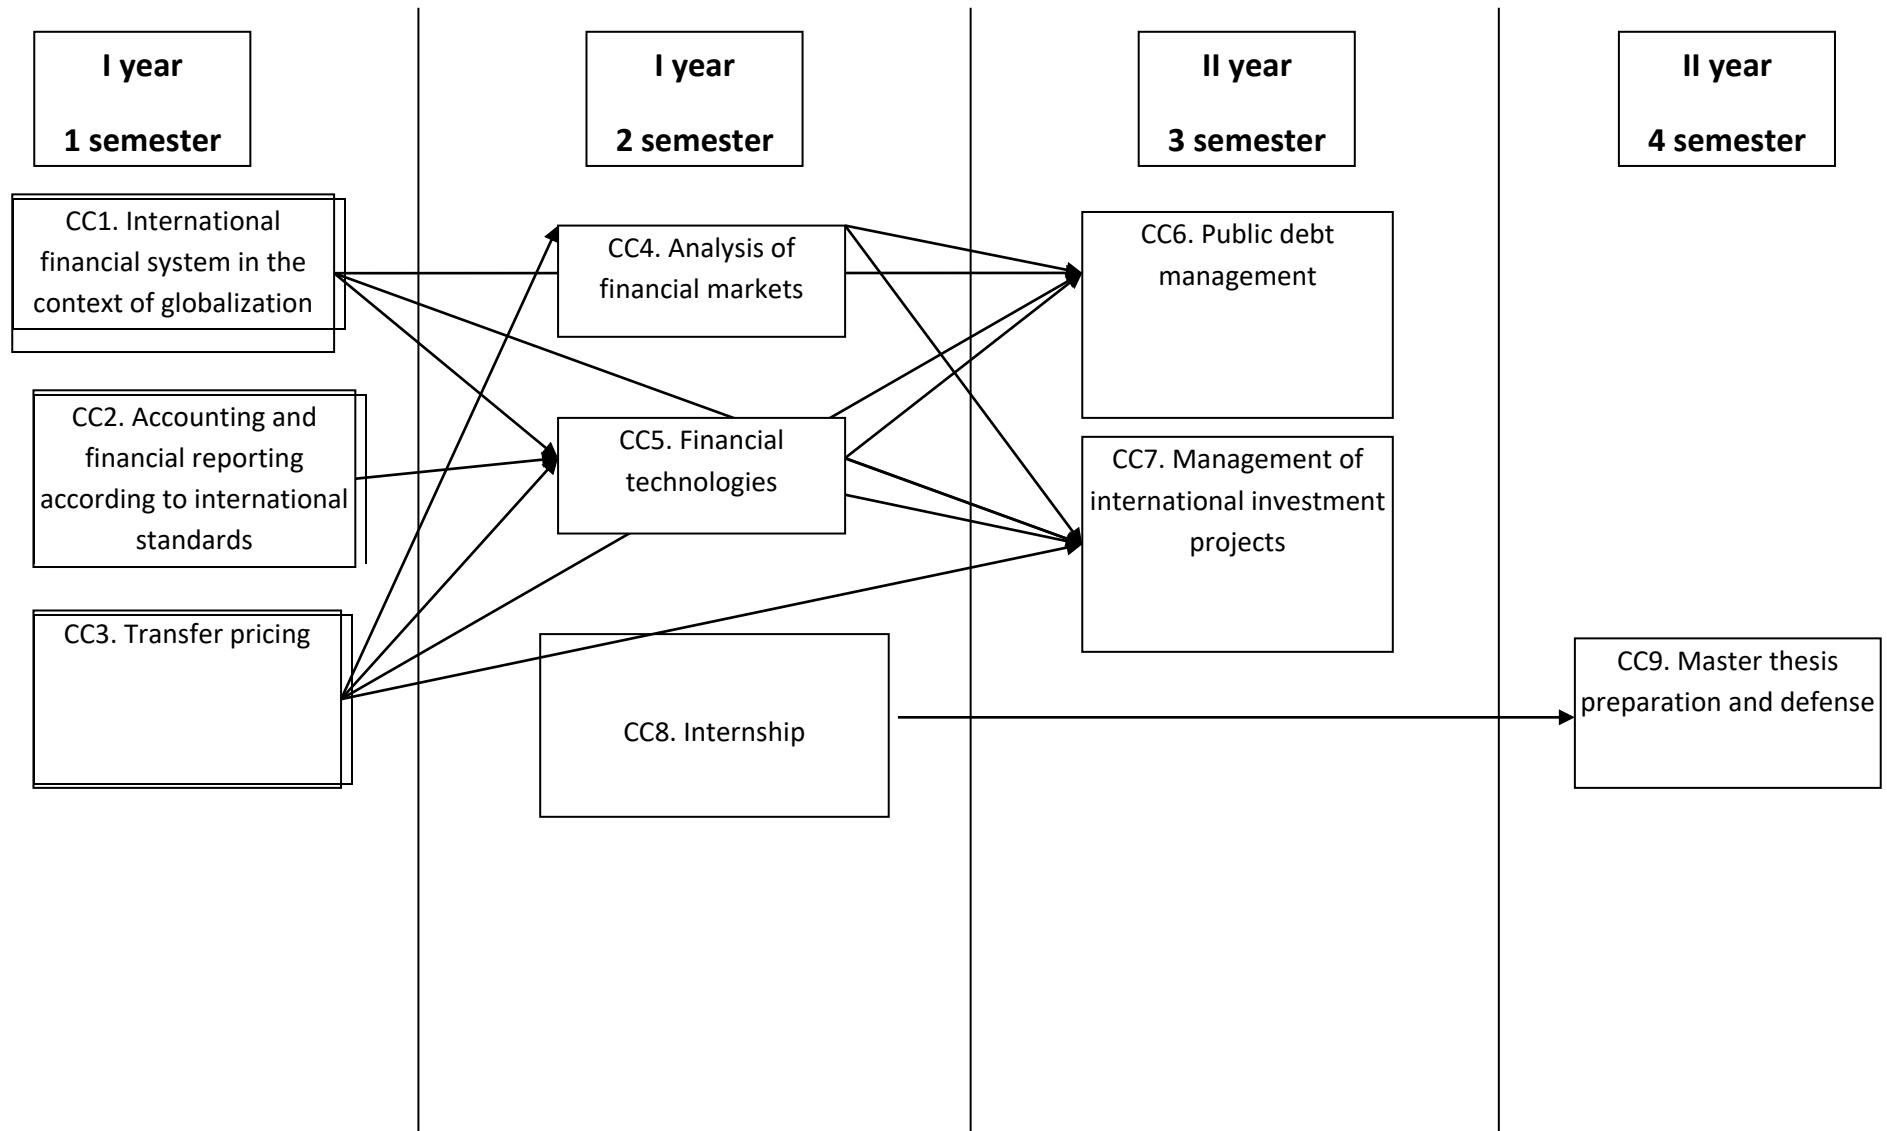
I year
1 semester

I year
2 semester

II year
3 semester

II year
4 semester

CC1. International financial system in the context of globalization

CC2. Accounting and financial reporting according to international standards

CC3. Transfer pricing

CC4. Analysis of financial markets

CC5. Financial technologies

CC8. Internship

CC6. Public debt management

CC7. Management of international investment projects

CC9. Master thesis preparation and defense